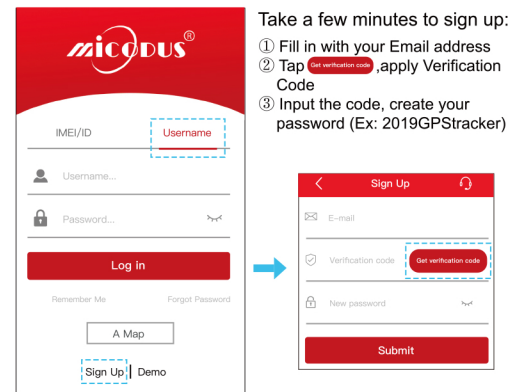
MiCODUS®

IMEI/ID

Username

Username...

Password...

Log in

Remember Me

Forgot Password

A Map

Sign Up | Demo

Take a few minutes to sign up:

① Fill in with your Email address

② Tap Get verification code ,apply Verification Code

③ Input the code, create your password (Ex: 2019GPStracker)

Sign Up

E-mail

Verification code

Get verification code

New password

Submit